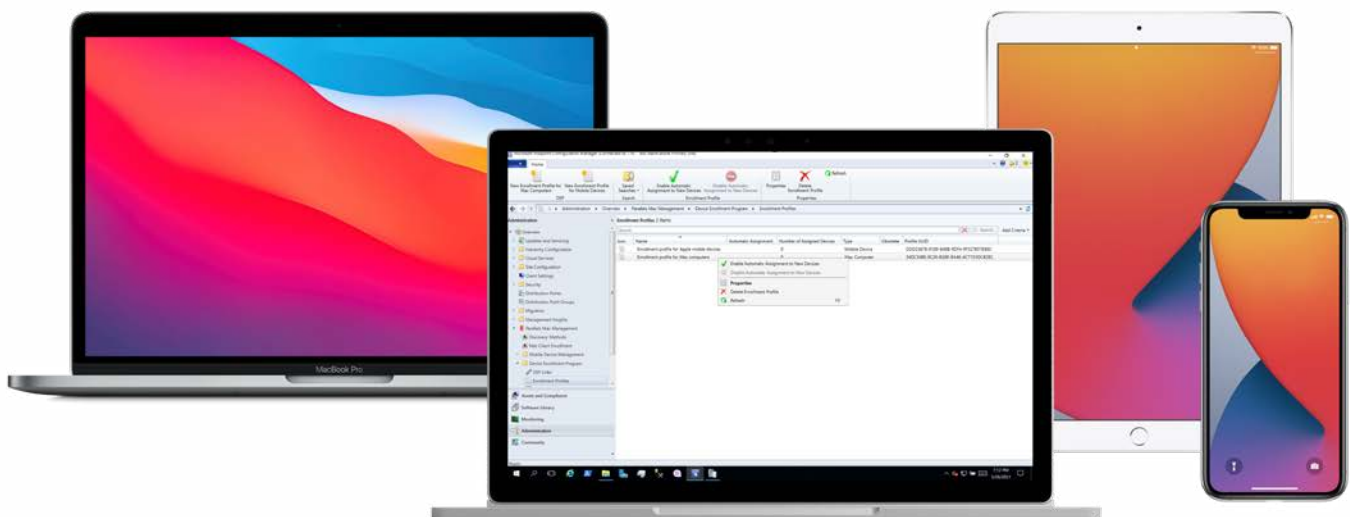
MacBook Pro

Home

New Enrollment Profile for Mac Computers
New Enrollment Profile for Mobile Devices
Saved Searches
Enable Automatic Assignment to New Devices
Disable Automatic Assignment to New Devices
Properties
Delete Enrollment Profile
Refresh

Administration > Overview > Parallels Mac Management > Device Enrollment Program > Enrollment Profiles

Administration
Overview
Updates and Servicing
Hierarchy Configuration
Cloud Services
Site Configuration
Client Settings
Security
Distribution Points
Distribution Point Groups
Migration
Management Insights
Parallels Mac Management
Discovery Methods
Mac Client Enrollment
Mobile Device Management
Device Enrollment Program
DEP Links
Enrollment Profiles

Assets and Compliance
Software Library
Monitoring
Administration
Community

Enrollment Profiles 2 items

Search
Add Criteria

| Icon | Name | Automatic Assignment | Number of Assigned Devices | Type | Obsolete | Profile GUID |
|---|---|---|---|---|---|---|
| | Enrollment profile for Apple mobile devices | | 0 | Mobile Device | | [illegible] |
| | Enrollment profile for Mac computers | | 0 | Mac Computer | | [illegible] |

Enable Automatic Assignment to New Devices
Disable Automatic Assignment to New Devices
Properties
Delete Enrollment Profile
Refresh F5